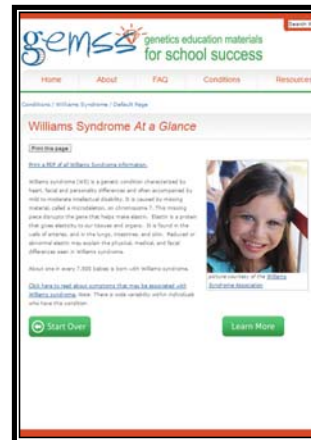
gemss genetics education materials for school success

Search

Home | About | FAQ | Conditions | Resources

Conditions / Williams Syndrome / Default Page

Williams Syndrome At a Glance

Print this page

Print a PDF of all Williams Syndrome information.

Williams syndrome (WS) is a genetic condition characterized by heart, facial and personality differences and often accompanied by mild to moderate intellectual disability. It is caused by missing material, called a microdeletion, on chromosome 7. This missing piece disrupts the gene that helps make elastin. Elastin is a protein that gives elasticity to our tissues and organs. It is found in the walls of arteries, and in the lungs, intestines, and skin. Reduced or abnormal elastin may explain the physical, medical, and facial differences seen in Williams syndrome.

About one in every 7,500 babies is born with Williams syndrome.

Click here to read about symptoms that may be associated with Williams syndrome. Note: There is wide variability within individuals who have the condition.

picture courtesy of the Williams Syndrome Association

Start Over

Learn More